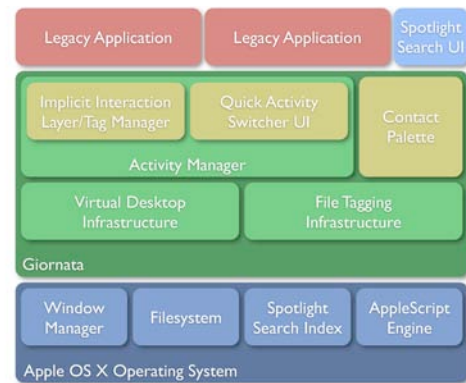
Legacy Application

Legacy Application

Spotlight Search UI

Implicit Interaction Layer/Tag Manager

Quick Activity Switcher UI

Contact Palette

Activity Manager

Virtual Desktop Infrastructure

File Tagging Infrastructure

Giornata

Window Manager

Filesystem

Spotlight Search Index

AppleScript Engine

Apple OS X Operating System